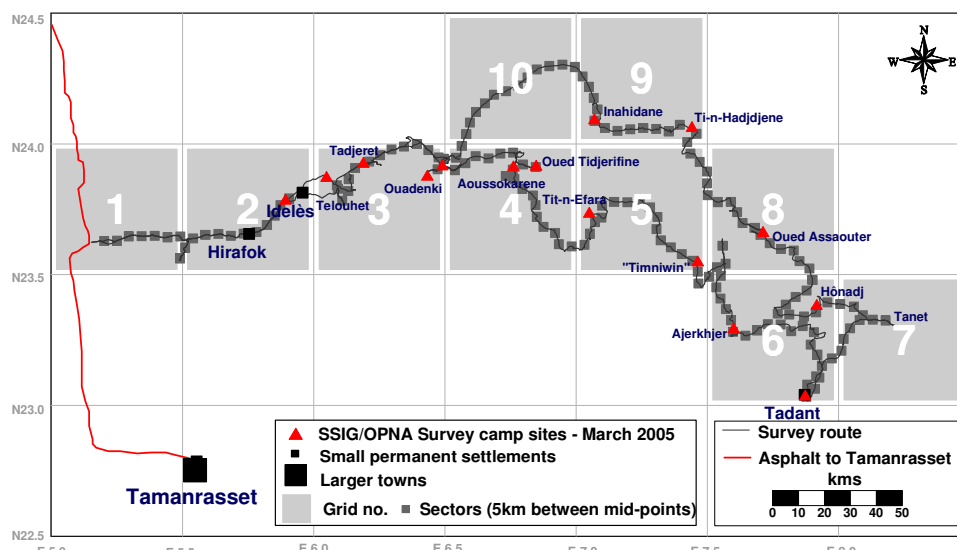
N24.5
N24.0
N23.5
N23.0
N22.5

N
W
E
S

10
9
1
2
3
4
5
8
6
7

Inahidane
Ti-n-Hadjdjene
Tadjeret
Oued Tidjerifine
Aoussokarene
Ouadenki
Idelès
Telouhet
Hirafok
Tit-n-Efara
Oued Assaouter
"Timniwin"
Hônadj
Tanet
Ajerkhjer
Tadant
Tamanrasset

SSIG/OPNA Survey camp sites - March 2005
Small permanent settlements
Larger towns
Grid no.
Sectors (5km between mid-points)

Survey route
Asphalt to Tamanrasset
kms
0 10 20 30 40 50